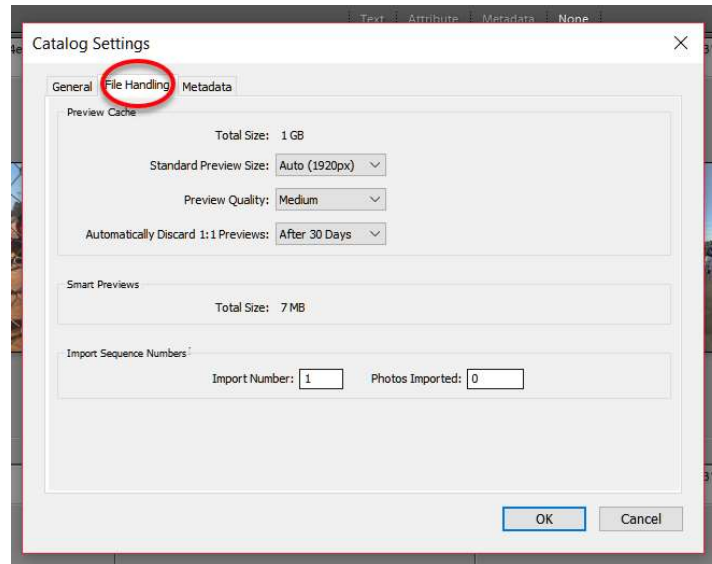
Text Attribute Metadata None

Catalog Settings

General File Handling Metadata

Preview Cache

Total Size: 1 GB

Standard Preview Size: Auto (1920px)

Preview Quality: Medium

Automatically Discard 1:1 Previews: After 30 Days

Smart Previews

Total Size: 7 MB

Import Sequence Numbers

Import Number: 1 Photos Imported: 0

OK Cancel